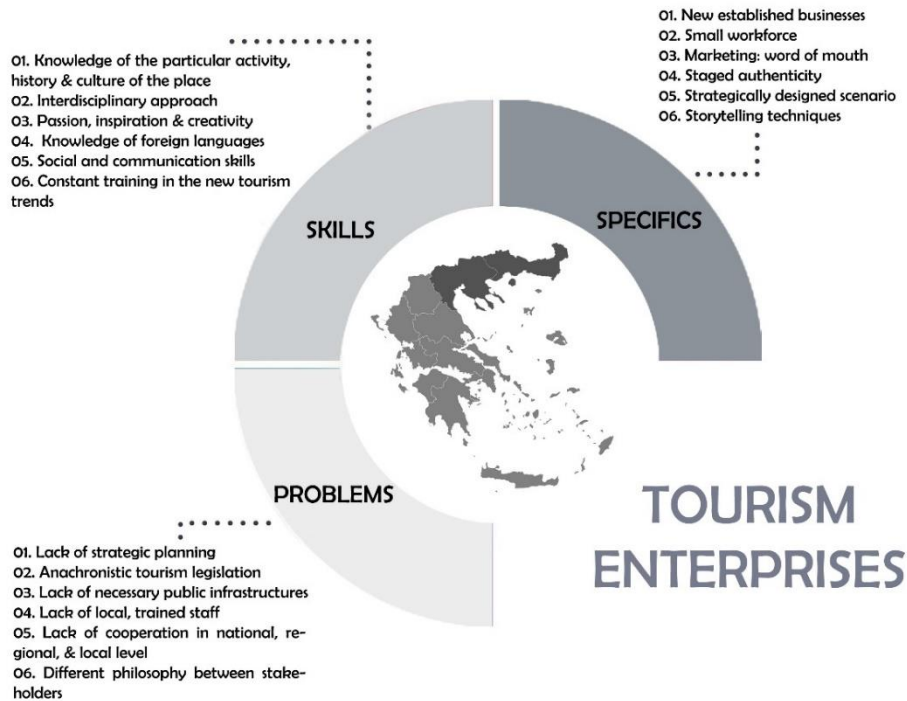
01. New established businesses
02. Small workforce
03. Marketing: word of mouth
04. Staged authenticity
05. Strategically designed scenario
06. Storytelling techniques

01. Knowledge of the particular activity, history & culture of the place
02. Interdisciplinary approach
03. Passion, inspiration & creativity
04. Knowledge of foreign languages
05. Social and communication skills
06. Constant training in the new tourism trends

SKILLS

SPECIFICS

PROBLEMS

TOURISM ENTERPRISES

01. Lack of strategic planning
02. Anachronistic tourism legislation
03. Lack of necessary public infrastructures
04. Lack of local, trained staff
05. Lack of cooperation in national, regional, & local level
06. Different philosophy between stakeholders